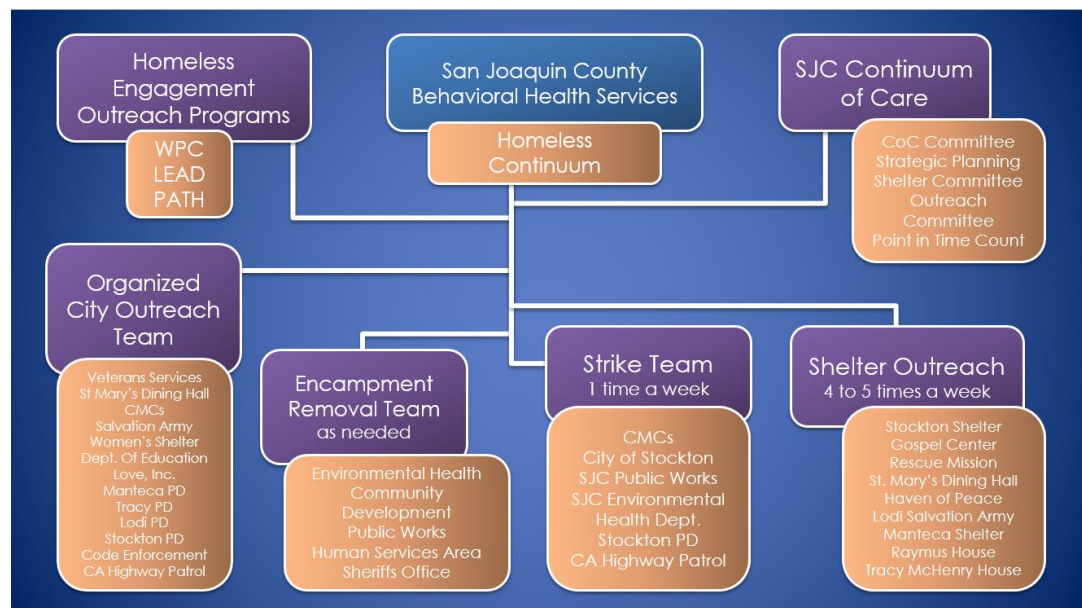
Homeless Engagement Outreach Programs

WPC
LEAD
PATH

San Joaquin County Behavioral Health Services

Homeless Continuum

SJC Continuum of Care

CoC Committee
Strategic Planning
Shelter Committee
Outreach Committee
Point in Time Count

Organized City Outreach Team

Veterans Services
St Mary's Dining Hall
CMCs
Salvation Army
Women's Shelter
Dept. Of Education
Love, Inc.
Manteca PD
Tracy PD
Lodi PD
Stockton PD
Code Enforcement
CA Highway Patrol

Encampment Removal Team
as needed

Environmental Health
Community Development
Public Works
Human Services Area
Sheriffs Office

Strike Team
1 time a week

CMCs
City of Stockton
SJC Public Works
SJC Environmental Health Dept.
Stockton PD
CA Highway Patrol

Shelter Outreach
4 to 5 times a week

Stockton Shelter
Gospel Center
Rescue Mission
St. Mary's Dining Hall
Haven of Peace
Lodi Salvation Army
Manteca Shelter
Raymus House
Tracy McHenry House